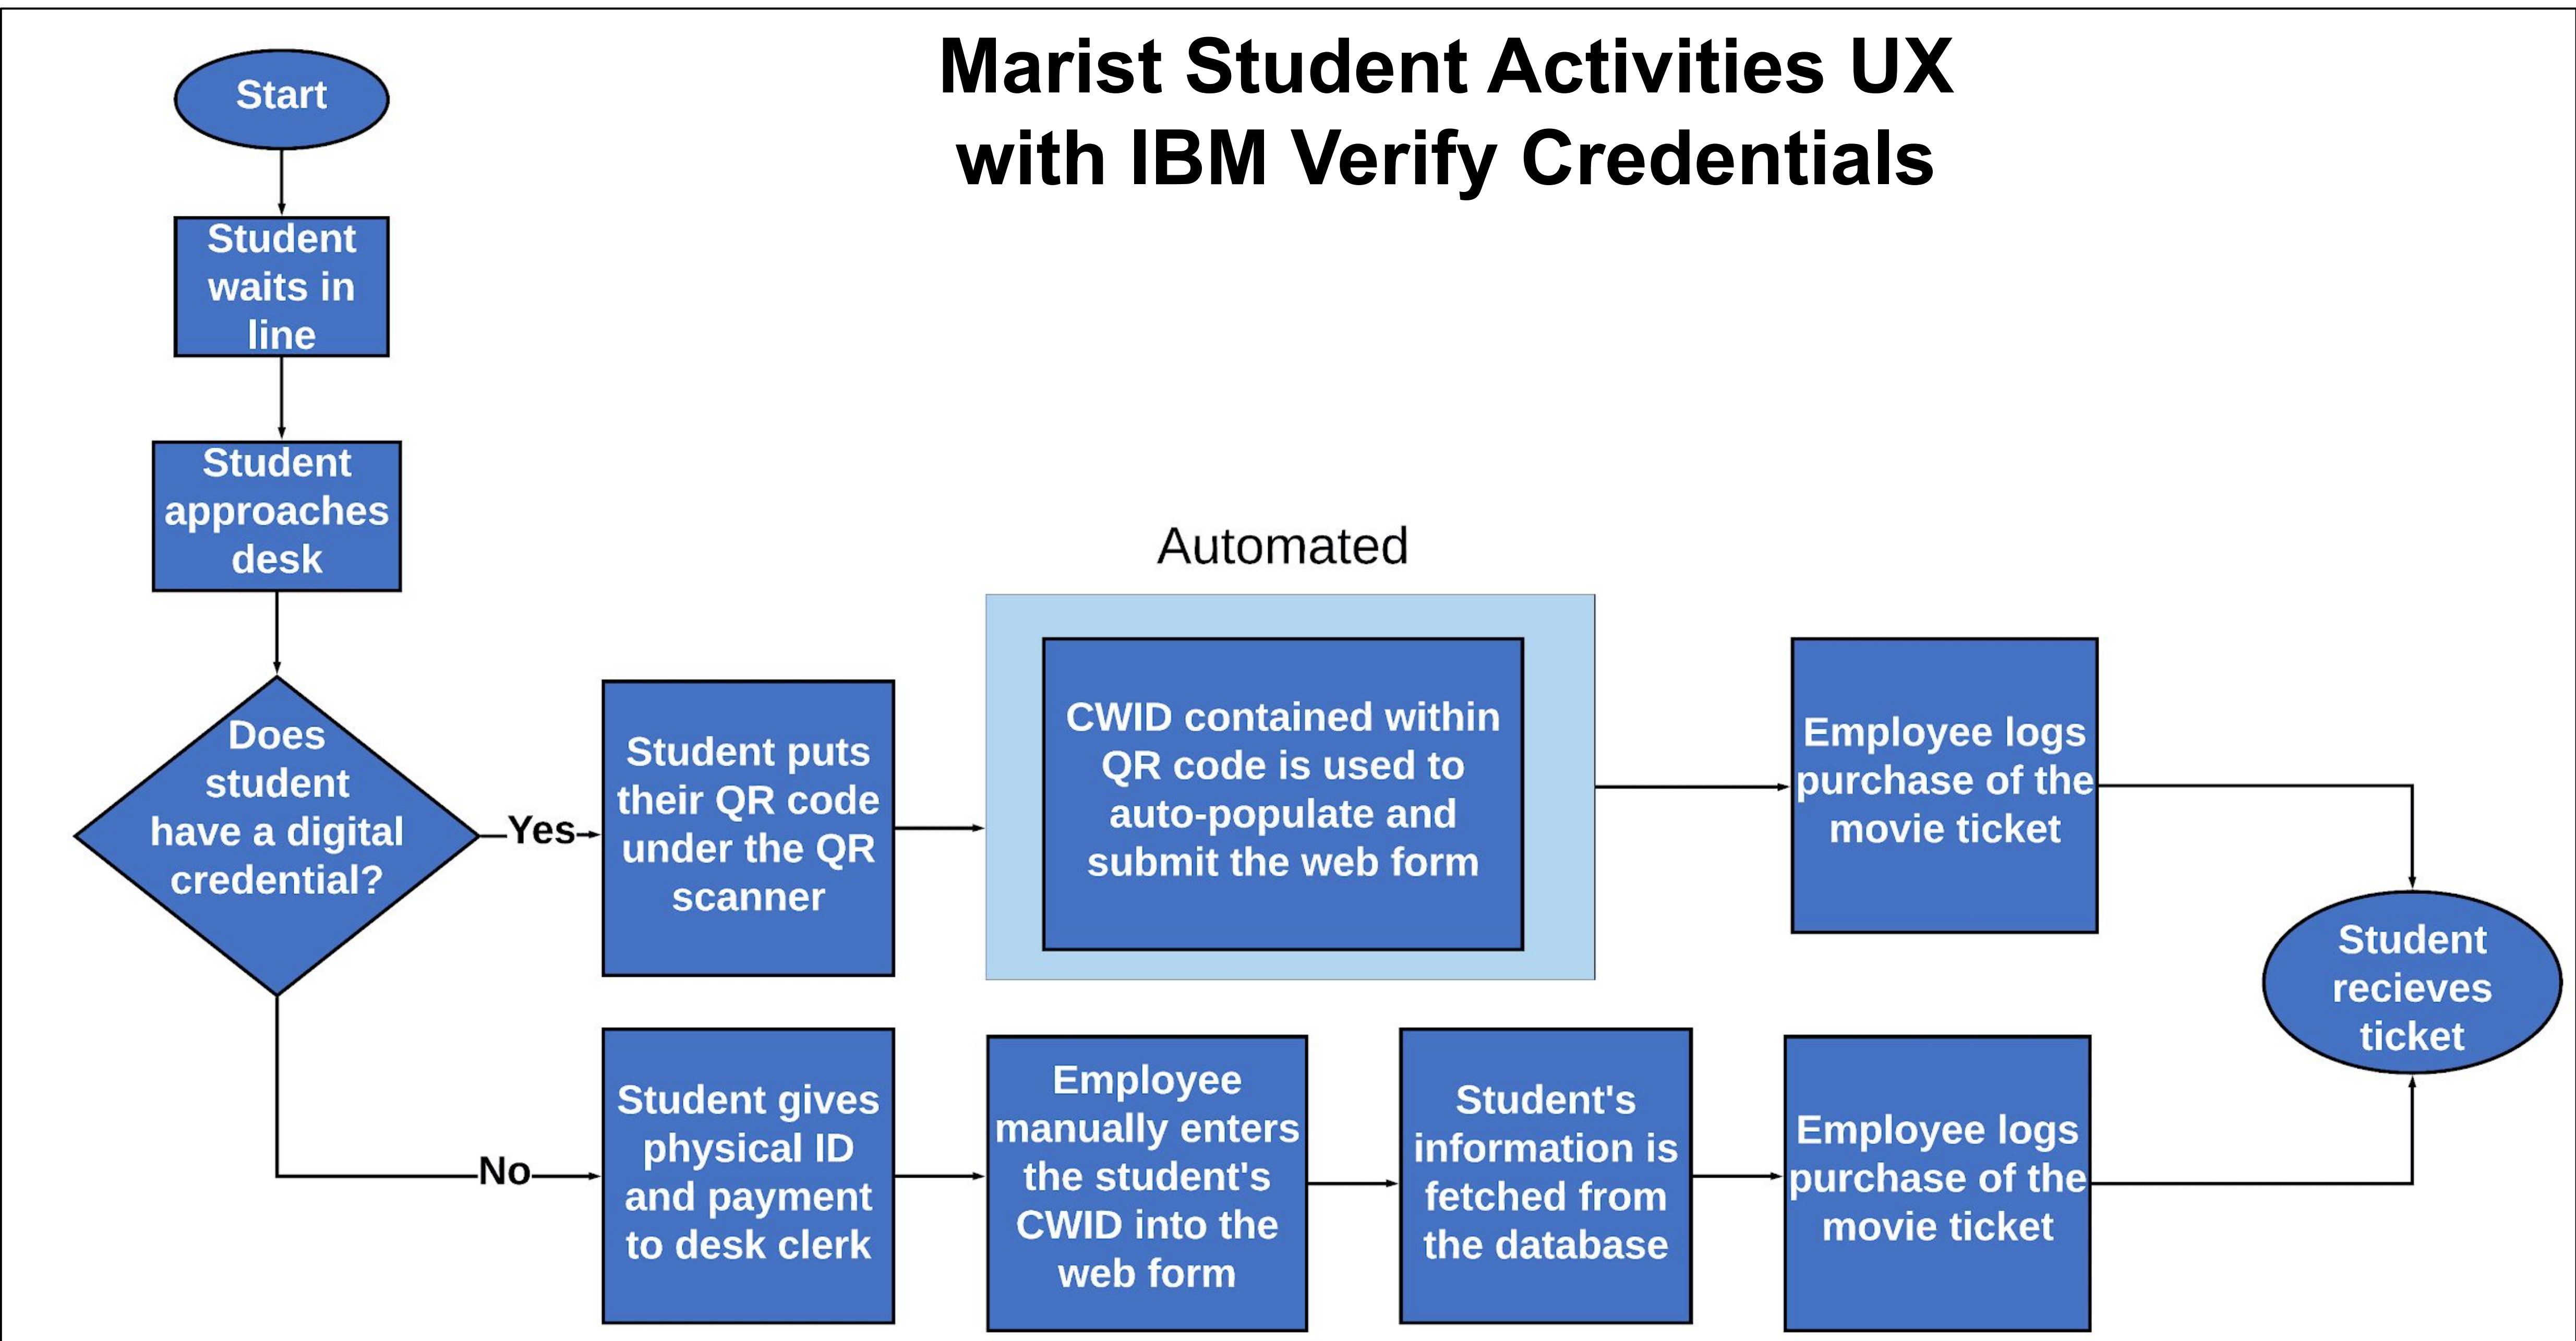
Marist Student Activities UX with IBM Verify Credentials

Start

Student waits in line

Student approaches desk

Does student have a digital credential?

Yes

Student puts their QR code under the QR scanner

Automated

CWID contained within QR code is used to auto-populate and submit the web form

Employee logs purchase of the movie ticket

Student recieves ticket

No

Student gives physical ID and payment to desk clerk

Employee manually enters the student's CWID into the web form

Student's information is fetched from the database

Employee logs purchase of the movie ticket